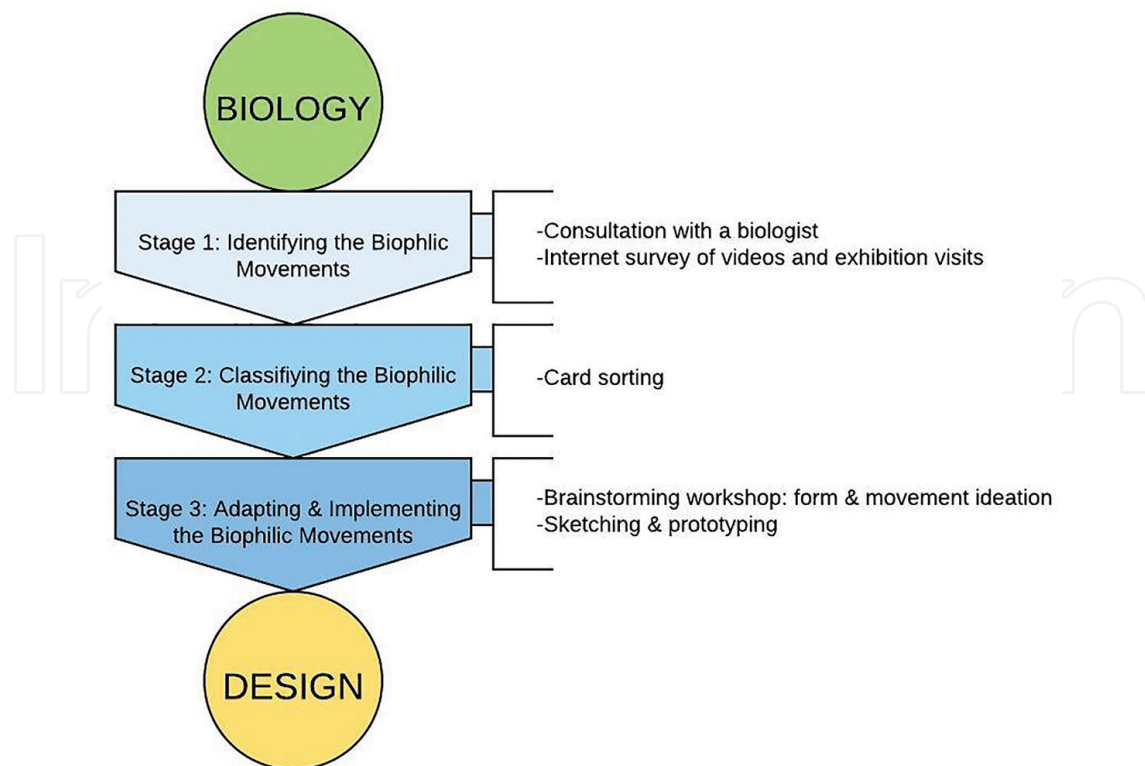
BIOLOGY

Stage 1: Identifying the Biophlic Movements

-Consultation with a biologist
-Internet survey of videos and exhibition visits

Stage 2: Classifiying the Biophlic Movements

-Card sorting

Stage 3: Adapting & Implementing the Biophilic Movements

-Brainstorming workshop: form & movement ideation
-Sketching & prototyping

DESIGN